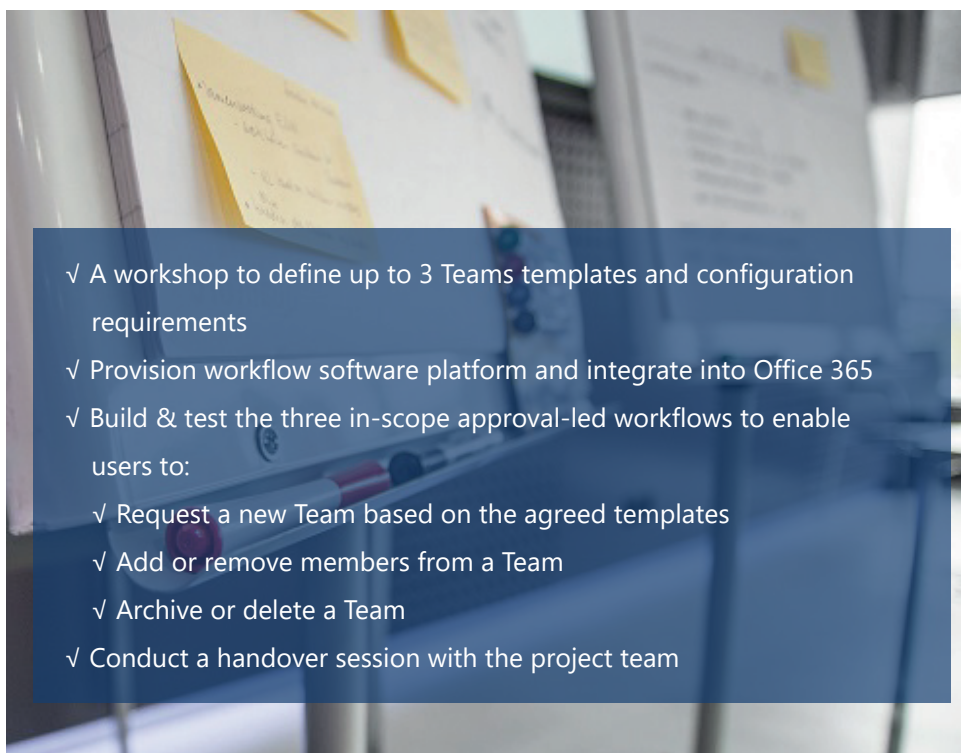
√ A workshop to define up to 3 Teams templates and configuration requirements
√ Provision workflow software platform and integrate into Office 365
√ Build & test the three in-scope approval-led workflows to enable users to:
√ Request a new Team based on the agreed templates
√ Add or remove members from a Team
√ Archive or delete a Team
√ Conduct a handover session with the project team